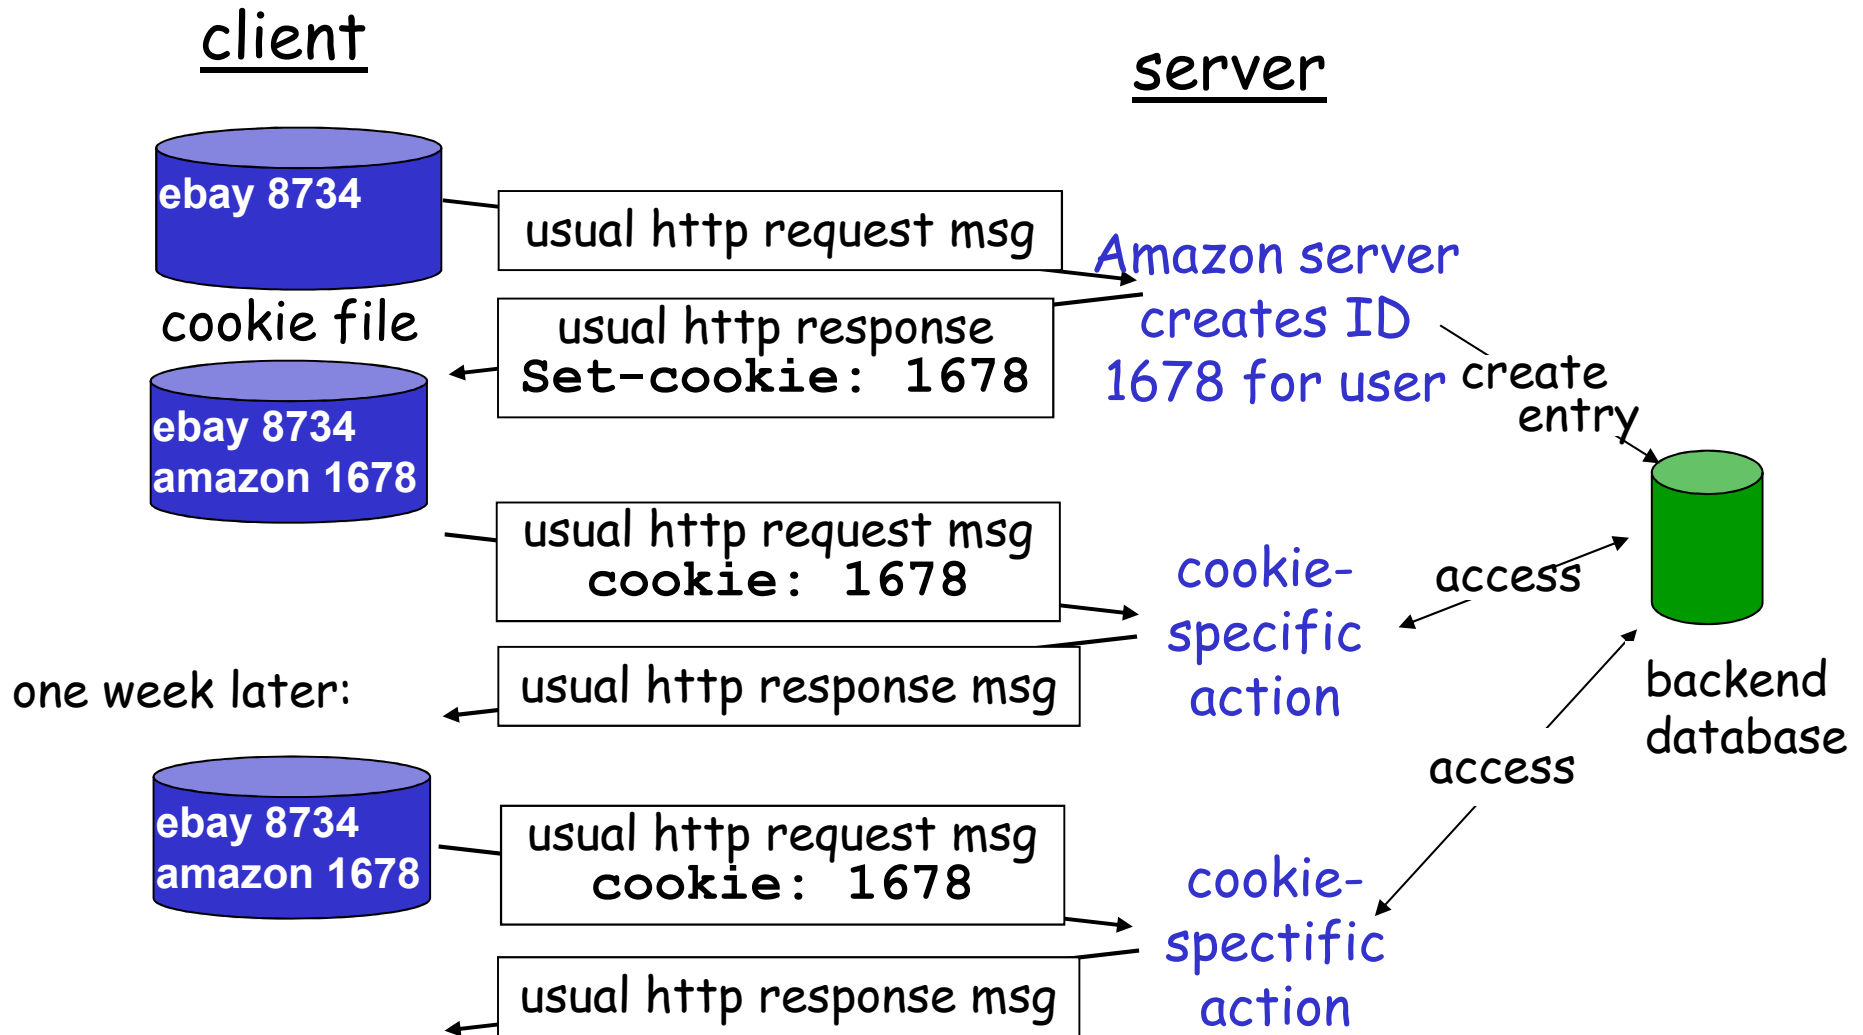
client

server

ebay 8734

usual http request msg

Amazon server creates ID 1678 for user

cookie file

usual http response
Set-cookie: 1678

create entry

ebay 8734
amazon 1678

usual http request msg
cookie: 1678

cookie-specific action

access

backend database

one week later:

usual http response msg

access

ebay 8734
amazon 1678

usual http request msg
cookie: 1678

cookie-specific action

usual http response msg